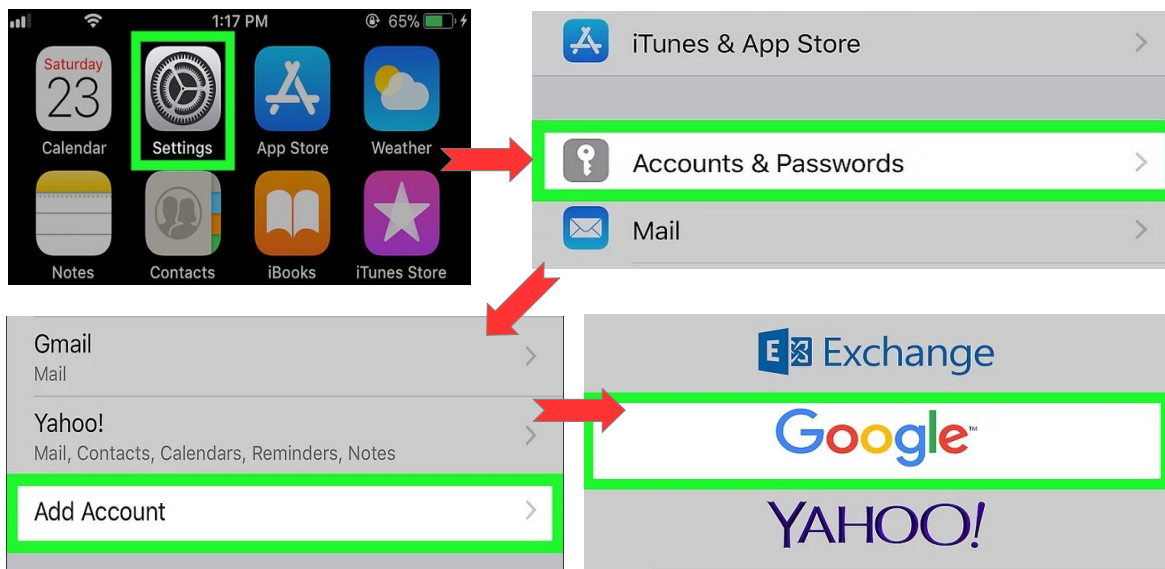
1:17 PM 65%

Saturday 23
Calendar

Settings

App Store

Weather

Notes

Contacts

iBooks

iTunes Store

iTunes & App Store

Accounts & Passwords

Mail

Gmail
Mail

Yahoo!
Mail, Contacts, Calendars, Reminders, Notes

Add Account

Exchange

Google™

YAHOO!